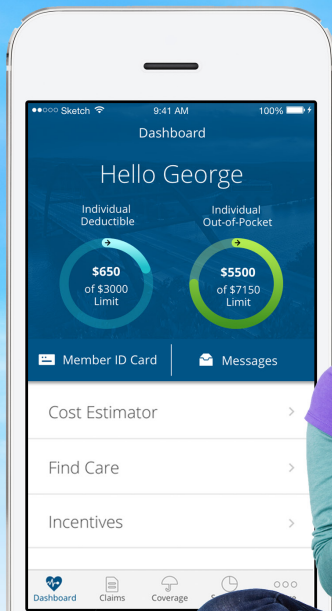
●●○○○ Sketch
9:41 AM
100%

Dashboard

Hello George

Individual Deductible

$650
of $3000
Limit

Individual Out-of-Pocket

$5500
of $7150
Limit

Member ID Card

Messages

Cost Estimator

Find Care

Incentives

Dashboard
Claims
Coverage
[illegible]
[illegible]